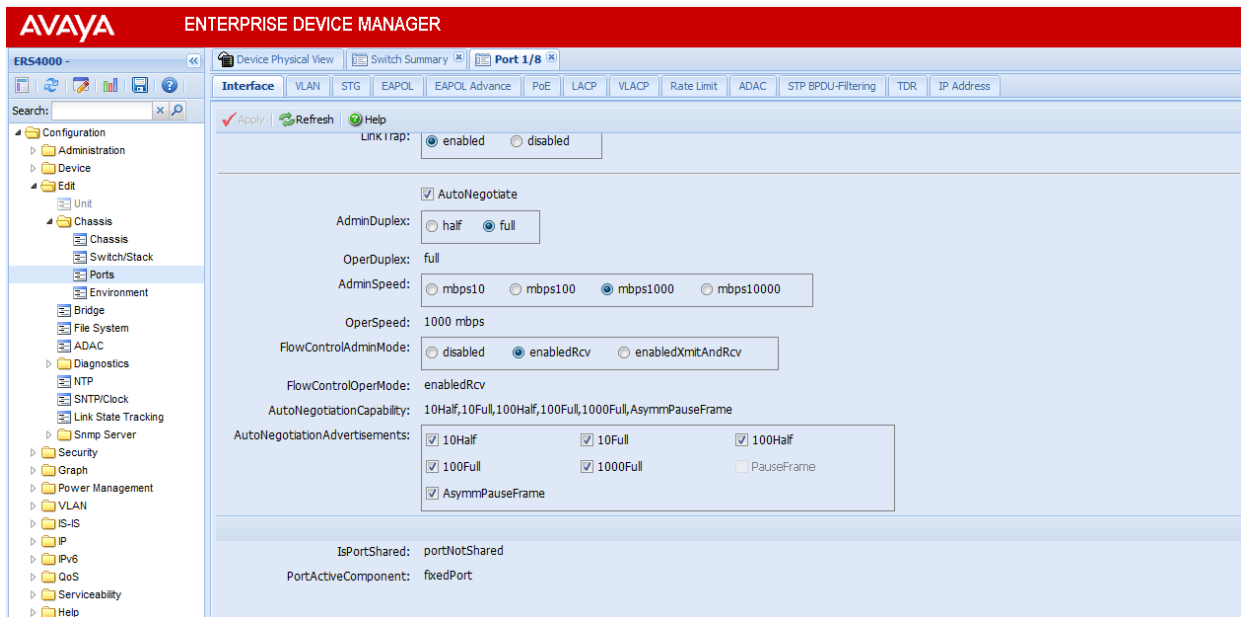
AVAYA ENTERPRISE DEVICE MANAGER

ERS4000 -

Search:

Configuration
Administration
Device
Edit
Unit
Chassis
Chassis
Switch/Stack
Ports
Environment
Bridge
File System
ADAC
Diagnostics
NTP
SNTP/Clock
Link State Tracking
Snmp Server
Security
Graph
Power Management
VLAN
IS-IS
IP
IPv6
QoS
Serviceability
Help

Device Physical View | Switch Summary | Port 1/8

Interface | VLAN | STG | EAPOL | EAPOL Advance | PoE | LACP | VLACP | Rate Limit | ADAC | STP BPDU-Filtering | TDR | IP Address

Apply | Refresh | Help

LinkTrap: enabled disabled

AutoNegotiate

AdminDuplex: half full

OperDuplex: full

AdminSpeed: mbps10 mbps100 mbps1000 mbps10000

OperSpeed: 1000 mbps

FlowControlAdminMode: disabled enabledRcv enabledXmitAndRcv

FlowControlOperMode: enabledRcv

AutoNegotiationCapability: 10Half,10Full,100Half,100Full,1000Full,AsymmPauseFrame

AutoNegotiationAdvertisements: 10Half 10Full 100Half 100Full 1000Full PauseFrame AsymmPauseFrame

IsPortShared: portNotShared

PortActiveComponent: fixedPort